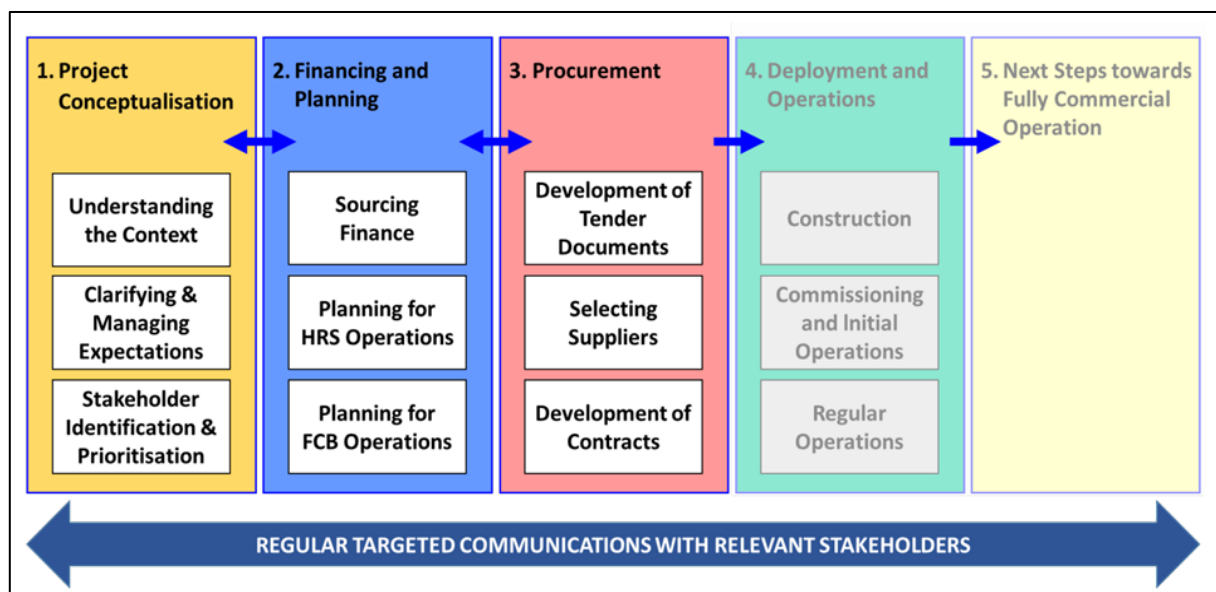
1. Project Conceptualisation

Understanding the Context

Clarifying & Managing Expectations

Stakeholder Identification & Prioritisation

2. Financing and Planning

Sourcing Finance

Planning for HRS Operations

Planning for FCB Operations

3. Procurement

Development of Tender Documents

Selecting Suppliers

Development of Contracts

4. Deployment and Operations

Construction

Commissioning and Initial Operations

Regular Operations

5. Next Steps towards Fully Commercial Operation

REGULAR TARGETED COMMUNICATIONS WITH RELEVANT STAKEHOLDERS